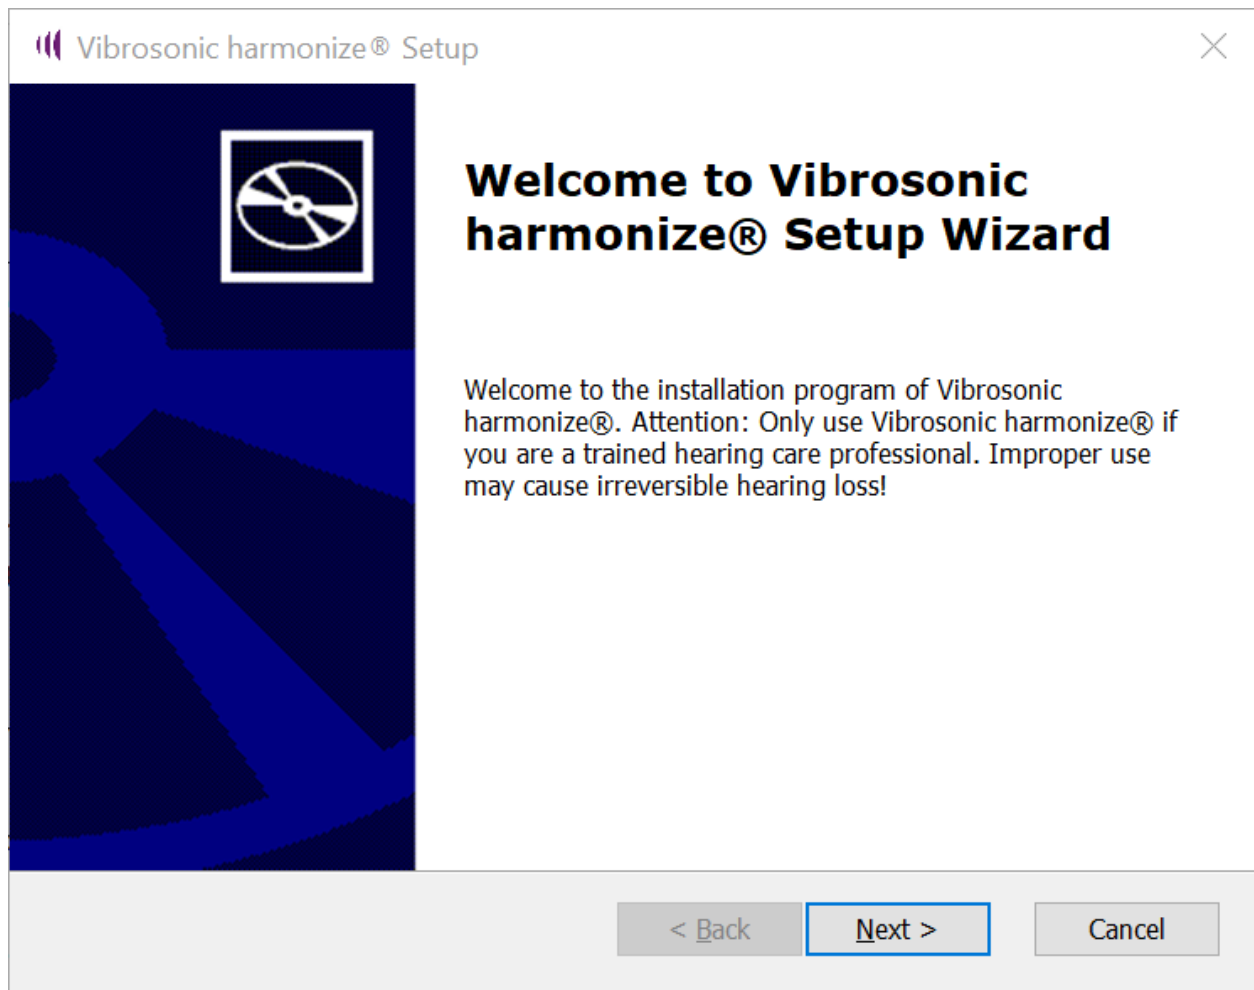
Vibrosonic harmonize® Setup

Welcome to Vibrosonic harmonize® Setup Wizard

Welcome to the installation program of Vibrosonic harmonize®. Attention: Only use Vibrosonic harmonize® if you are a trained hearing care professional. Improper use may cause irreversible hearing loss!

< Back

Next >

Cancel